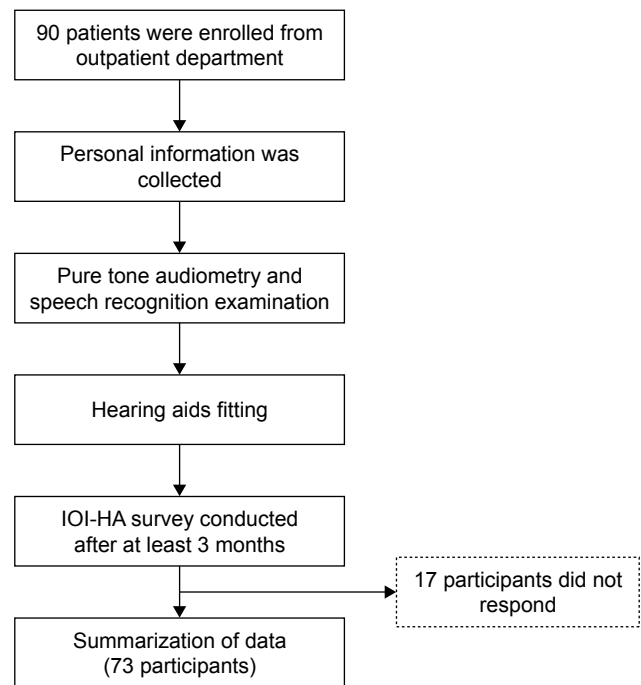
90 patients were enrolled from outpatient department

Personal information was collected

Pure tone audiometry and speech recognition examination

Hearing aids fitting

IOI-HA survey conducted after at least 3 months

17 participants did not respond

Summarization of data (73 participants)